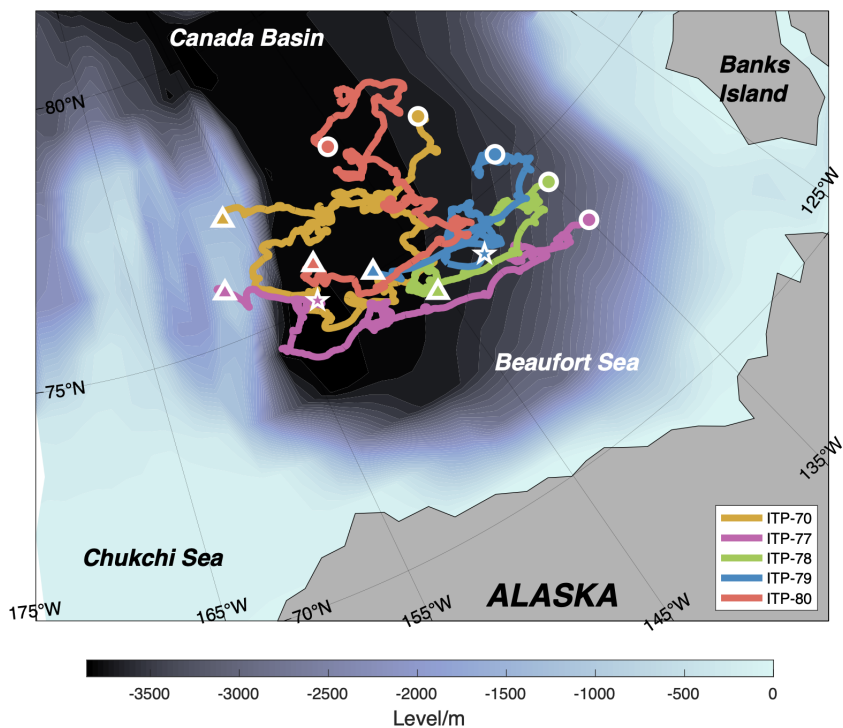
Canada Basin

Banks Island

-80°N

125°W

Beaufort Sea

-75°N

135°W

Chukchi Sea

ALASKA

175°W

165°W

-70°N

155°W

145°W

ITP-70
ITP-77
ITP-78
ITP-79
ITP-80

-3500 -3000 -2500 -2000 -1500 -1000 -500 0

Level/m